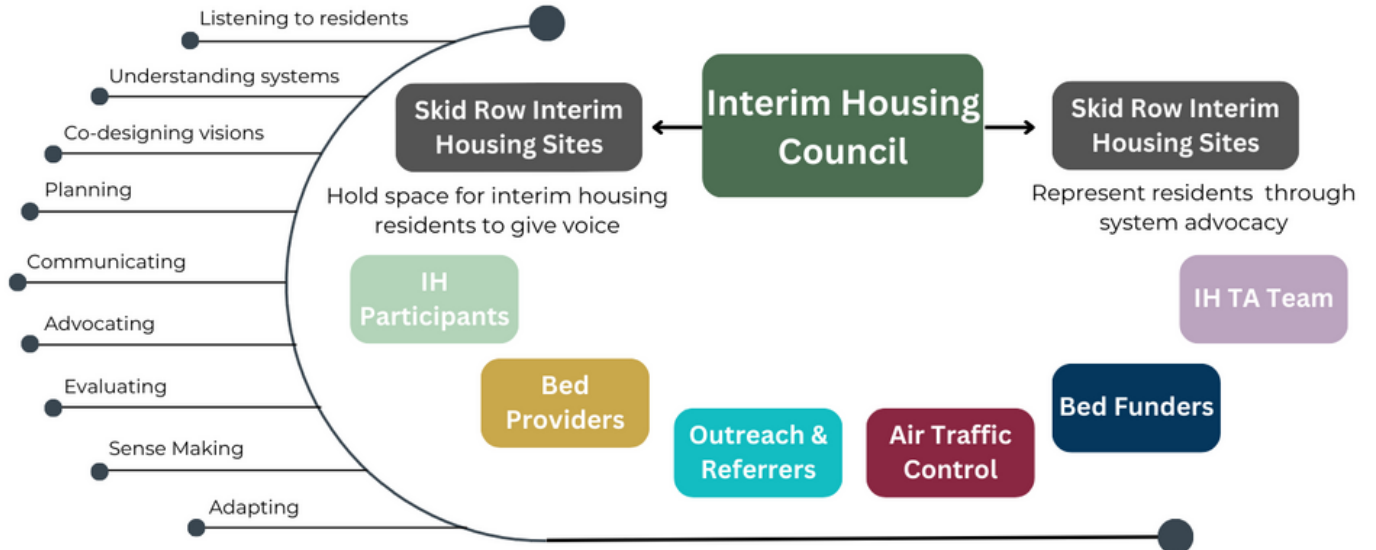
Listening to residents

Understanding systems

Co-designing visions

Planning

Communicating

Advocating

Evaluating

Sense Making

Adapting

Skid Row Interim Housing Sites

Interim Housing Council

Skid Row Interim Housing Sites

Hold space for interim housing residents to give voice

Represent residents through system advocacy

IH Participants

IH TA Team

Bed Providers

Bed Funders

Outreach & Referrers

Air Traffic Control